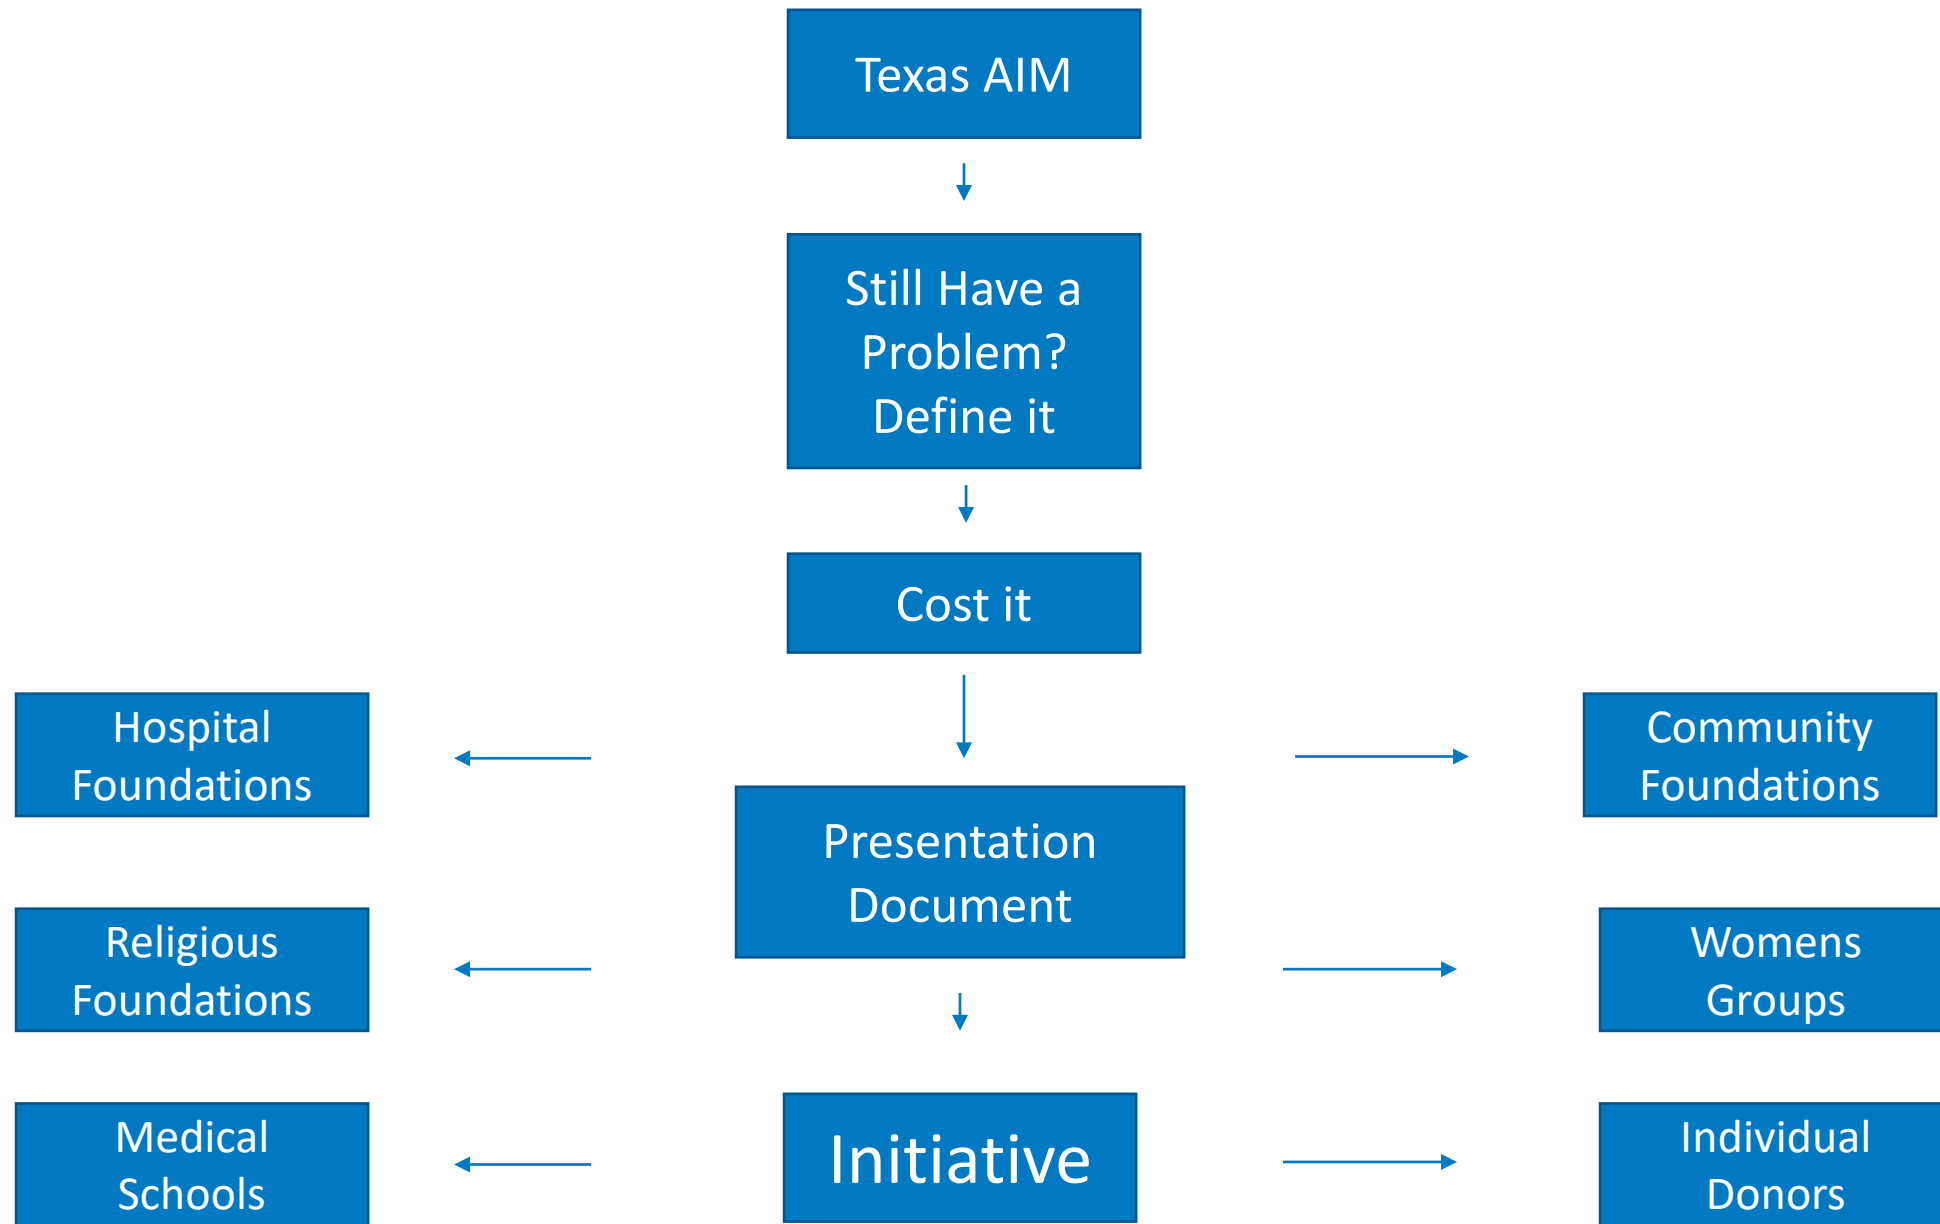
Texas AIM

Still Have a Problem? Define it

Cost it

Hospital Foundations

Community Foundations

Presentation Document

Religious Foundations

Womens Groups

Medical Schools

Initiative

Individual Donors